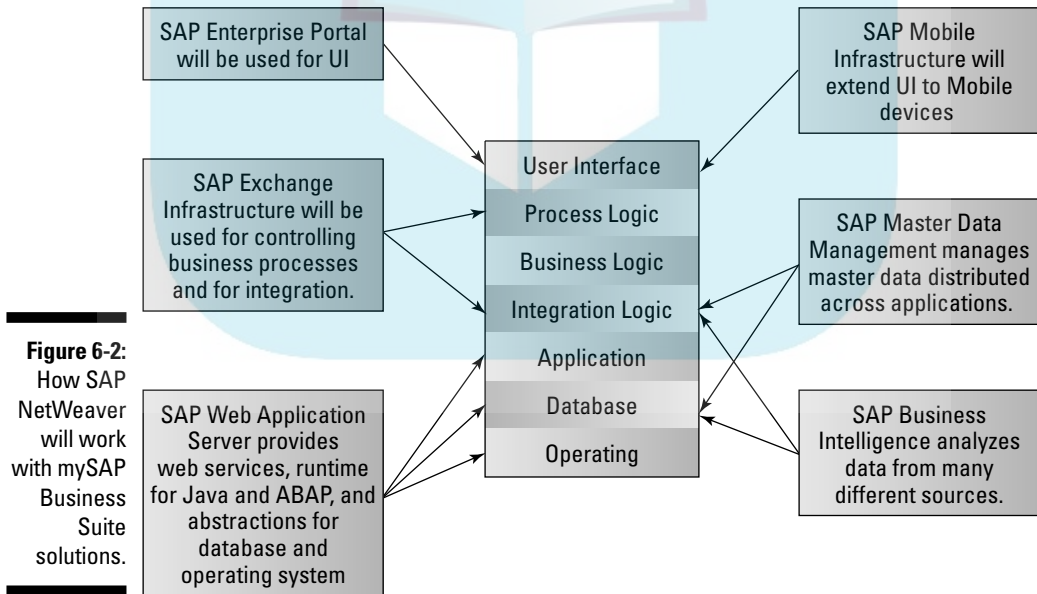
SAP Enterprise Portal will be used for UI

SAP Mobile Infrastructure will extend UI to Mobile devices

User Interface
Process Logic
Business Logic
Integration Logic
Application
Database
Operating

SAP Exchange Infrastructure will be used for controlling business processes and for integration.

SAP Master Data Management manages master data distributed across applications.

Figure 6-2: How SAP NetWeaver will work with mySAP Business Suite solutions.

SAP Web Application Server provides web services, runtime for Java and ABAP, and abstractions for database and operating system

SAP Business Intelligence analyzes data from many different sources.